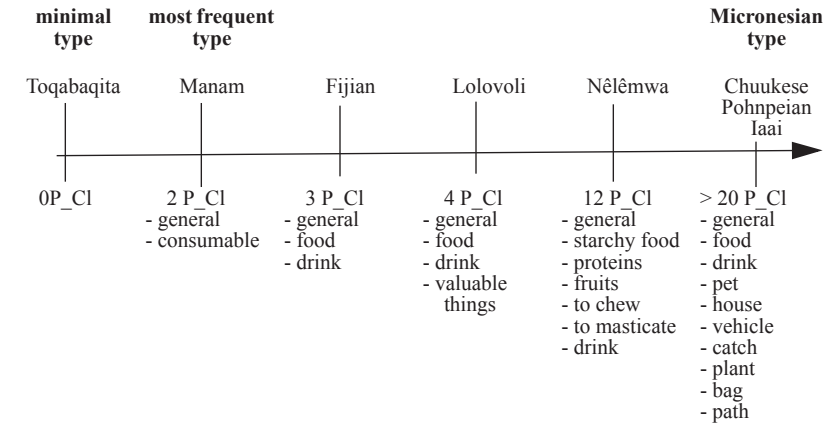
**minimal type**

**most frequent type**

**Micronesian type**

Toqabaqita

Manam

Fijian

Lolovoli

Nêlêmwa

Chuukese
Pohnpeian
Iaai

0P_Cl

2 P_Cl
- general
- consumable

3 P_Cl
- general
- food
- drink

4 P_Cl
- general
- food
- drink
- valuable things

12 P_Cl
- general
- starchy food
- proteins
- fruits
- to chew
- to masticate
- drink

> 20 P_Cl
- general
- food
- drink
- pet
- house
- vehicle
- catch
- plant
- bag
- path